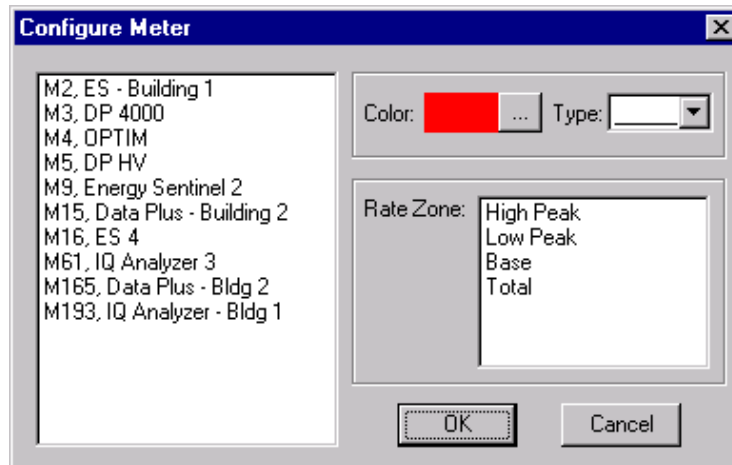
Configure Meter

M2, ES - Building 1
M3, DP 4000
M4, OPTIM
M5, DP HV
M9, Energy Sentinel 2
M15, Data Plus - Building 2
M16, ES 4
M61, IQ Analyzer 3
M165, Data Plus - Bldg 2
M193, IQ Analyzer - Bldg 1

Color: ... Type:

Rate Zone:
High Peak
Low Peak
Base
Total

OK
Cancel